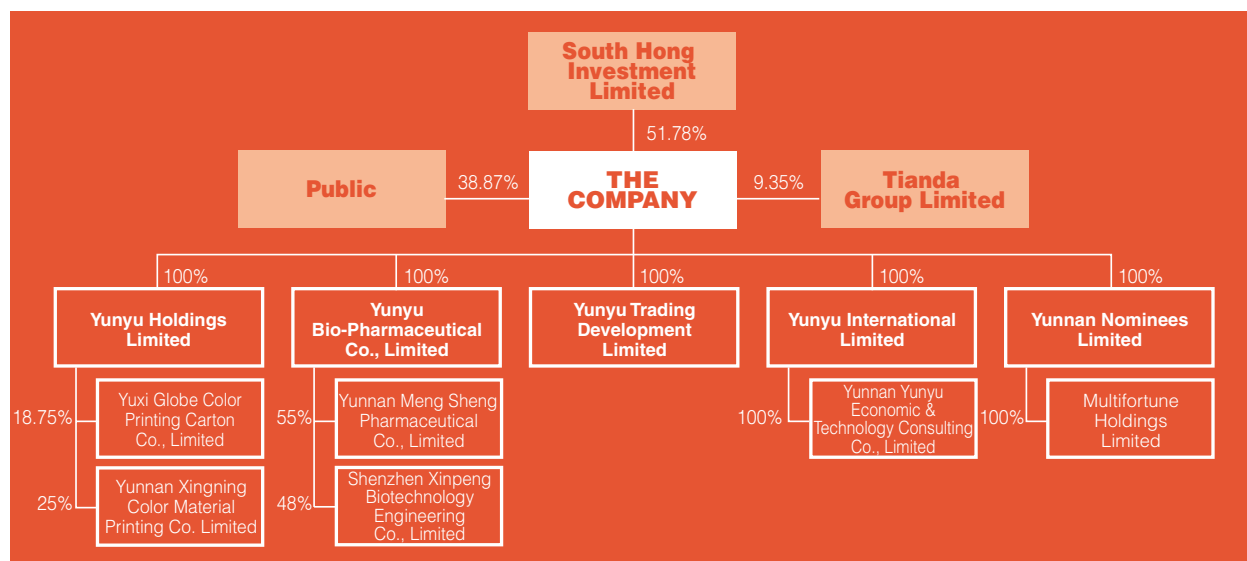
South Hong Investment Limited

51.78%

Public

38.87%

THE COMPANY

9.35%

Tianda Group Limited

100%

Yunyu Holdings Limited

18.75%

Yuxi Globe Color Printing Carton Co., Limited

25%

Yunnan Xingning Color Material Printing Co. Limited

100%

Yunyu Bio-Pharmaceutical Co., Limited

55%

Yunnan Meng Sheng Pharmaceutical Co., Limited

48%

Shenzhen Xinpeng Biotechnology Engineering Co., Limited

100%

Yunyu Trading Development Limited

100%

Yunyu International Limited

100%

Yunnan Yunyu Economic & Technology Consulting Co., Limited

100%

Yunnan Nominees Limited

100%

Multifortune Holdings Limited